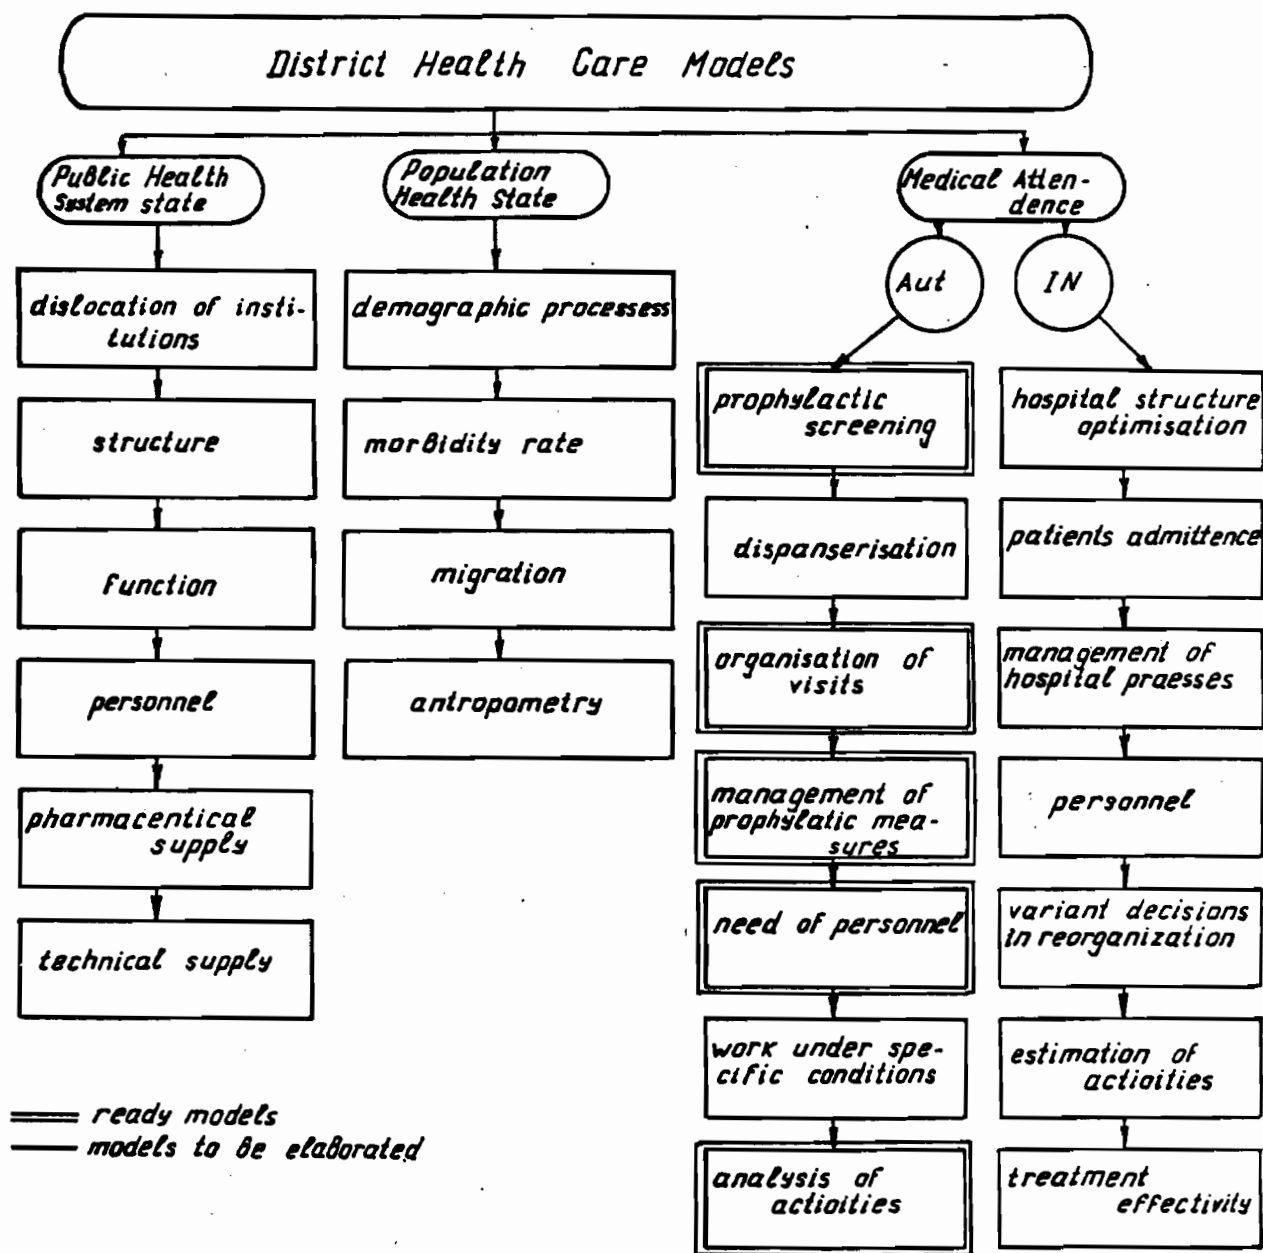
District Health Care Models

Public Health System state

dislocation of institutions

structure

function

personnel

pharmacentical supply

technical supply

Population Health State

demographic processess

morbidity rate

migration

antropametry

Medical Attendence

Aut

IN

prophylactic screening

dispanserisation

organisation of visits

management of prophylatic measures

need of personnel

work under specific conditions

analysis of actioities

hospital structure optimisation

patients admittence

management of hospital praesses

personnel

variant decisions in reorganization

estimation of actioities

treatment effectivity

ready models
models to be elaborated